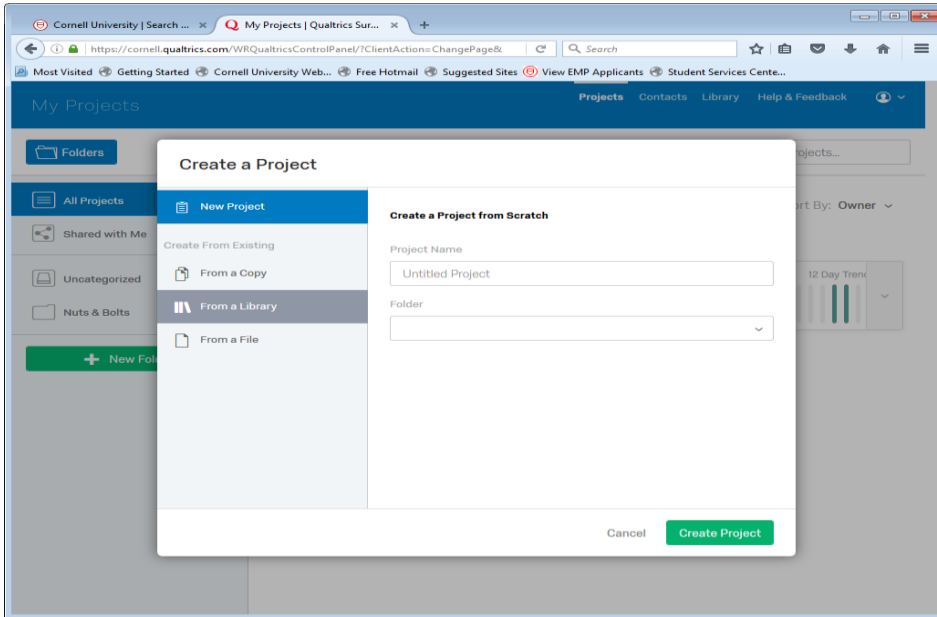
Cornell University | Search ... ×
My Projects | Qualtrics Sur... ×
+

https://cornell.qualtrics.com/WRQualtricsControlPanel/?ClientAction=ChangePage&
Search

Most Visited
Getting Started
Cornell University Web...
Free Hotmail
Suggested Sites
View EMP Applicants
Student Services Cente...

My Projects
Projects
Contacts
Library
Help & Feedback

Folders
All Projects
Shared with Me
Uncategorized
Nuts & Bolts
New Fol

rojects...
ort By: Owner
12 Day Tren

Create a Project

New Project
Create From Existing
From a Copy
From a Library
From a File

Create a Project from Scratch
Project Name
Untitled Project
Folder

Cancel
Create Project